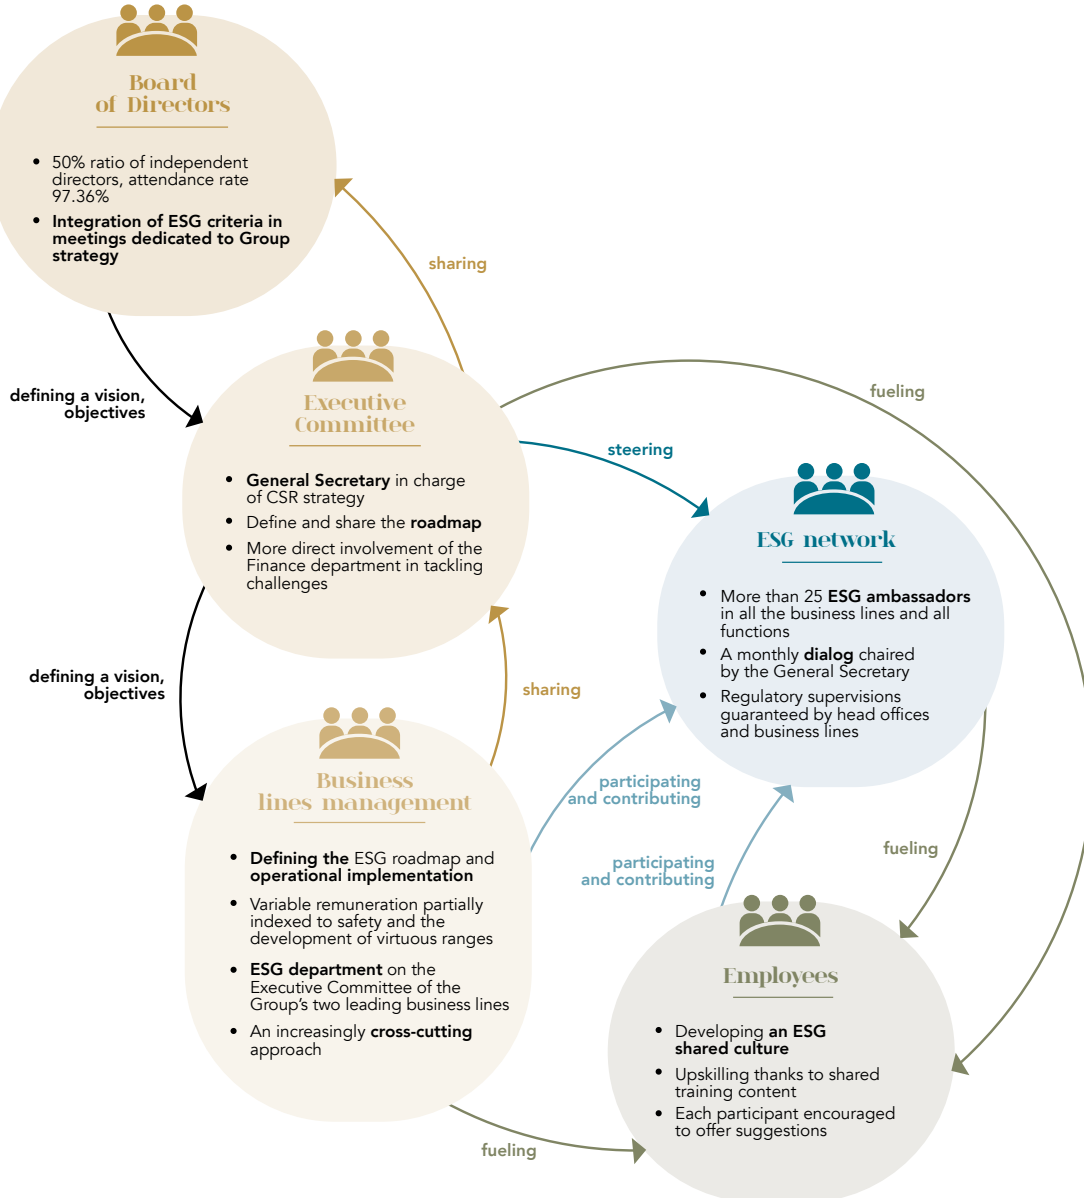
Board of Directors

• 50% ratio of independent directors, attendance rate 97.36%
• Integration of ESG criteria in meetings dedicated to Group strategy

sharing

defining a vision, objectives

fueling

Executive Committee

• General Secretary in charge of CSR strategy
• Define and share the roadmap
• More direct involvement of the Finance department in tackling challenges

steering

ESG network

• More than 25 ESG ambassadors in all the business lines and all functions
• A monthly dialog chaired by the General Secretary
• Regulatory supervisions guaranteed by head offices and business lines

defining a vision, objectives

sharing

Business lines management

• Defining the ESG roadmap and operational implementation
• Variable remuneration partially indexed to safety and the development of virtuous ranges
• ESG department on the Executive Committee of the Group's two leading business lines
• An increasingly cross-cutting approach

participating and contributing

participating and contributing

fueling

Employees

• Developing an ESG shared culture
• Upskilling thanks to shared training content
• Each participant encouraged to offer suggestions

fueling